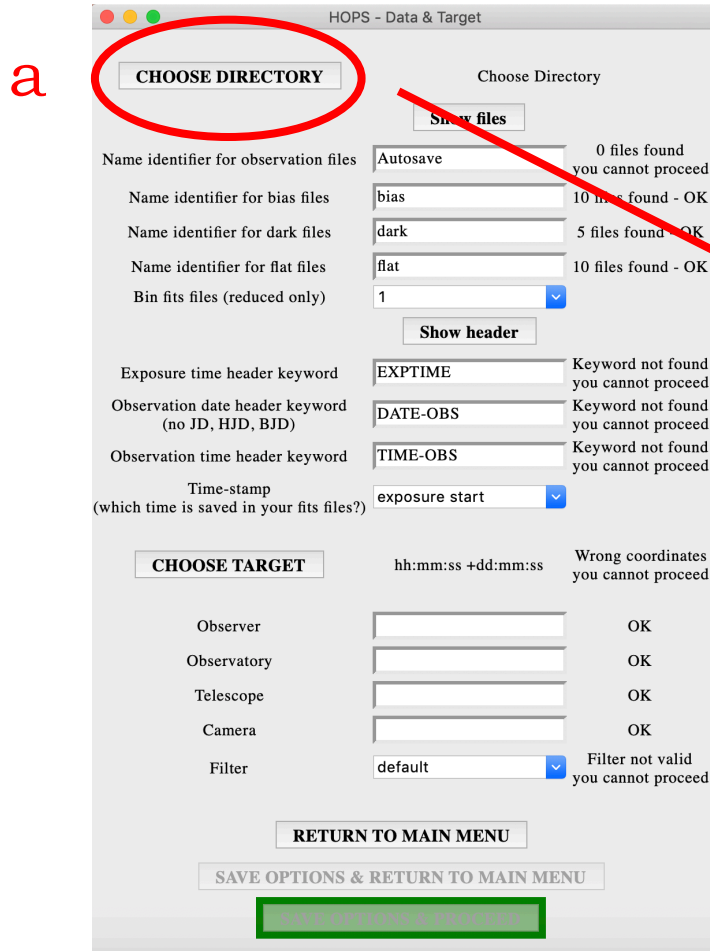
HOPS - Data & Target

a

CHOOSE DIRECTORY

Choose Directory

Show files

Name identifier for observation files | Autosave | 0 files found you cannot proceed

Name identifier for bias files | bias | 10 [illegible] found - OK

Name identifier for dark files | dark | 5 files found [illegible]K

Name identifier for flat files | flat | 10 files found - OK

Bin fits files (reduced only) | 1

Show header

Exposure time header keyword | EXPTIME | Keyword not found you cannot proceed

Observation date header keyword (no JD, HJD, BJD) | DATE-OBS | Keyword not found you cannot proceed

Observation time header keyword | TIME-OBS | Keyword not found you cannot proceed

Time-stamp (which time is saved in your fits files?) | exposure start

CHOOSE TARGET

hh:mm:ss +dd:mm:ss

Wrong coordinates you cannot proceed

Observer | OK

Observatory | OK

Telescope | OK

Camera | OK

Filter | default | Filter not valid you cannot proceed

RETURN TO MAIN MENU

SAVE OPTIONS & RETURN TO MAIN MENU

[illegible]